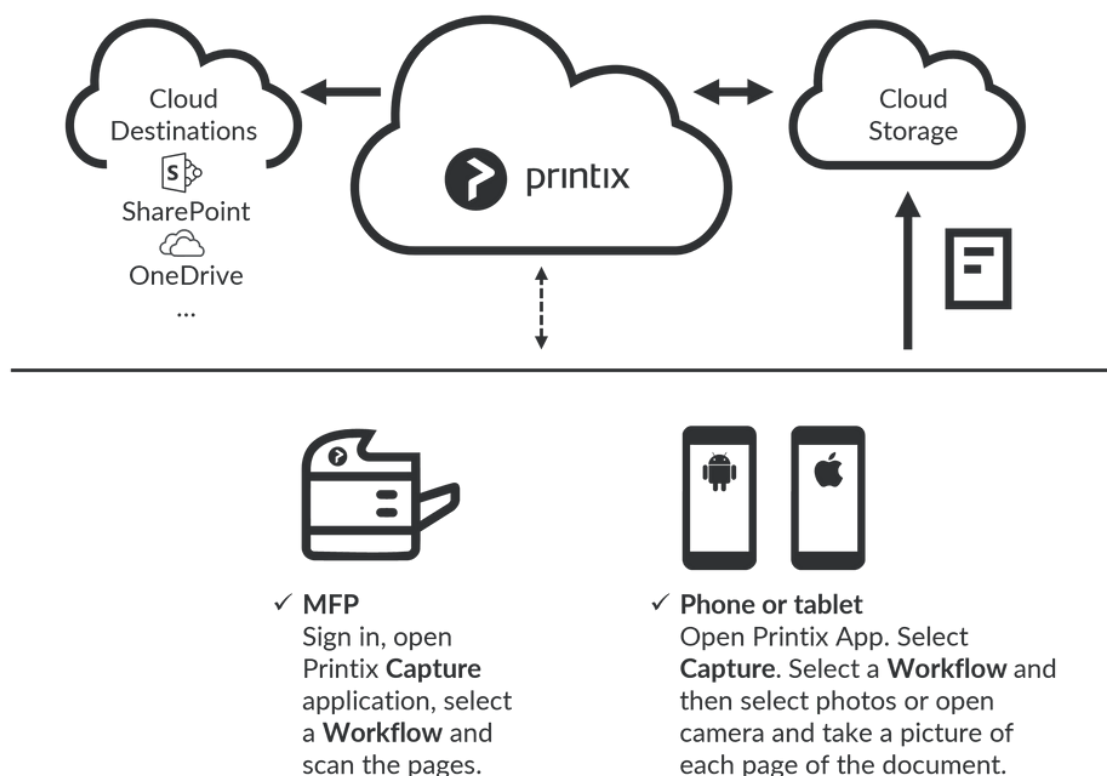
Cloud Destinations

SharePoint

OneDrive

...

printix

Cloud Storage

✓ **MFP**
Sign in, open Printix **Capture** application, select a **Workflow** and scan the pages.

✓ **Phone or tablet**
Open Printix App. Select **Capture**. Select a **Workflow** and then select photos or open camera and take a picture of each page of the document.